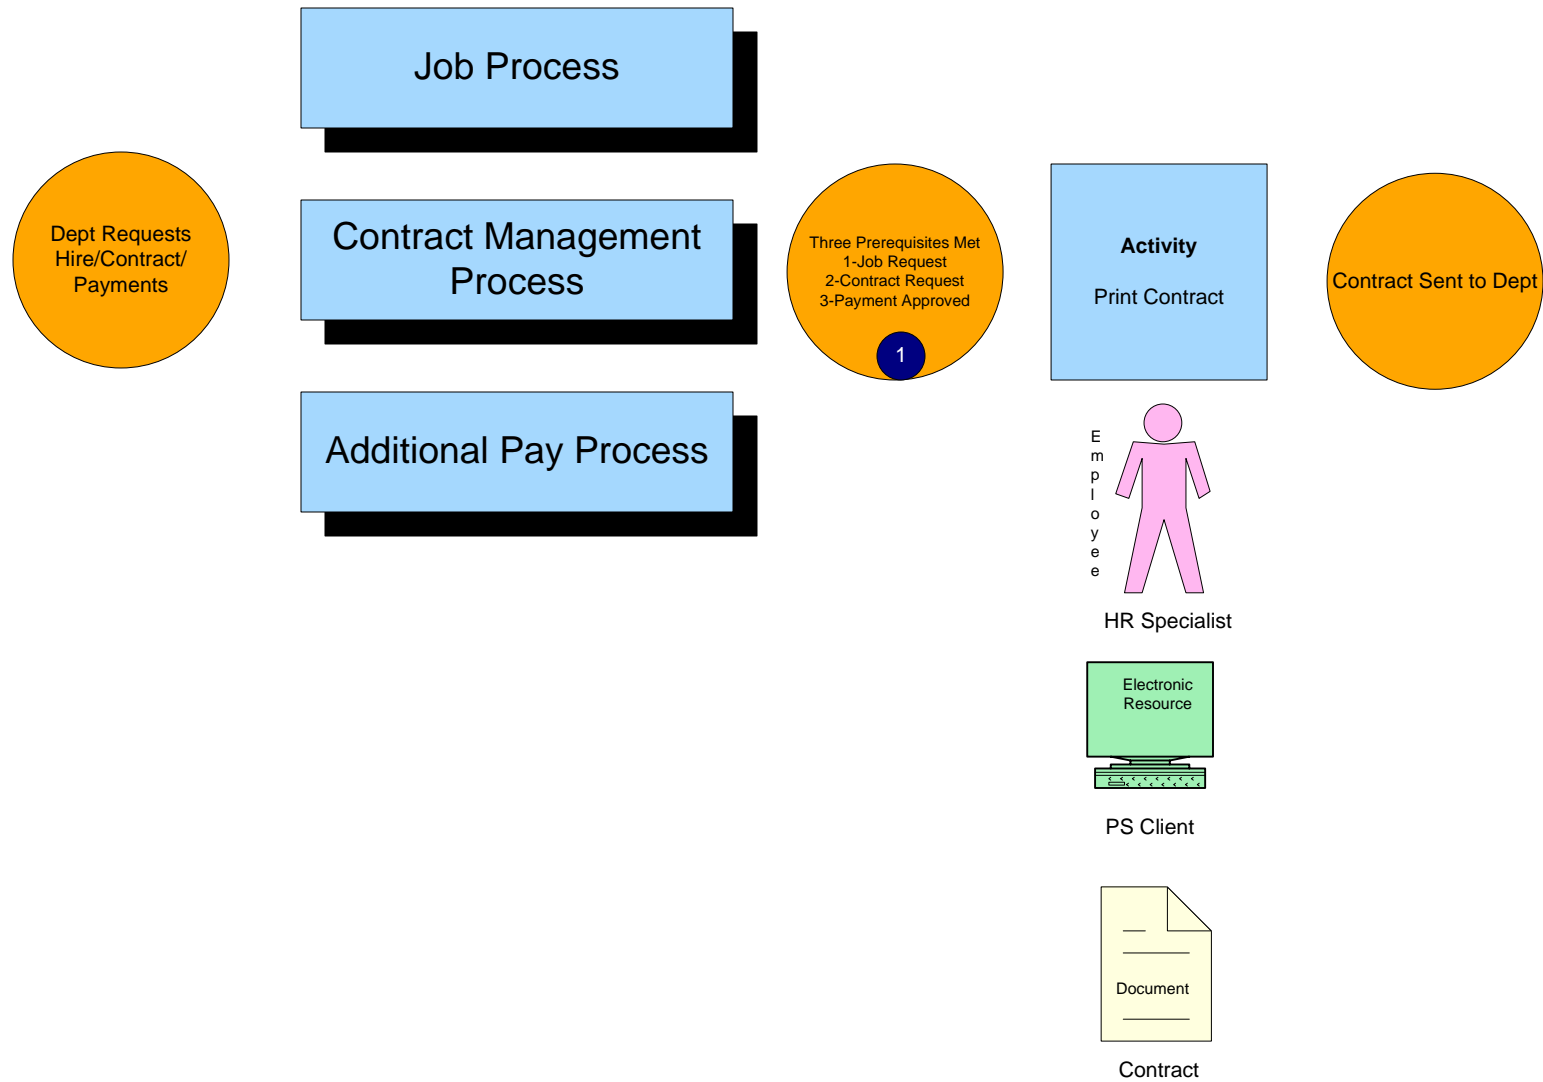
Job Process

Dept Requests Hire/Contract/ Payments

Contract Management Process

Three Prerequisites Met
1-Job Request
2-Contract Request
3-Payment Approved

1

Activity

Print Contract

Contract Sent to Dept

Additional Pay Process

Employee

HR Specialist

Electronic Resource

PS Client

Document

Contract